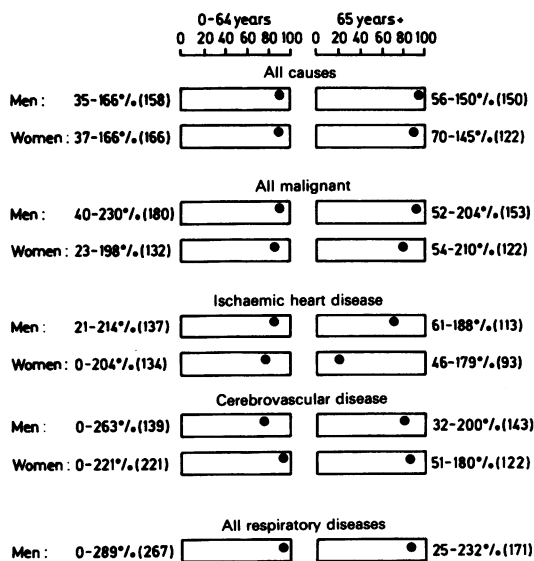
0-64 years
0 20 40 60 80 100

65 years+
0 20 40 60 80 100

All causes

Men : 35-166°/.(158) 56-150°/.(150)

Women : 37-166°/.(166) 70-145°/.(122)

All malignant

Men : 40-230°/.(180) 52-204°/.(153)

Women : 23-198°/.(132) 54-210°/.(122)

Ischaemic heart disease

Men : 21-214°/.(137) 61-188°/.(113)

Women : 0-204°/.(134) 46-179°/.(93)

Cerebrovascular disease

Men : 0-263°/.(139) 32-200°/.(143)

Women : 0-221°/.(221) 51-180°/.(122)

All respiratory diseases

Men : 0-289°/.(267) 25-232°/.(171)